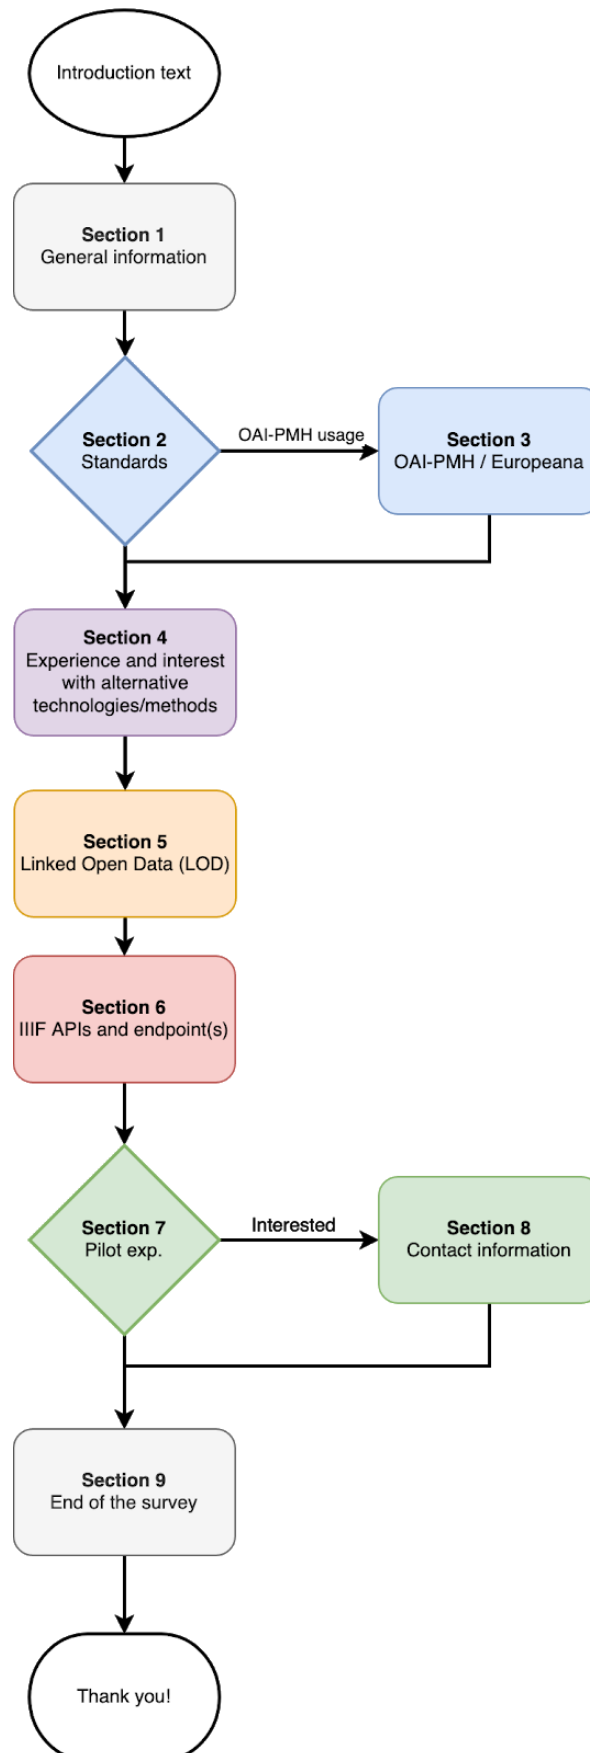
Introduction text

**Section 1**
General information

**Section 2**
Standards

OAI-PMH usage

**Section 3**
OAI-PMH / Europeana

**Section 4**
Experience and interest with alternative technologies/methods

**Section 5**
Linked Open Data (LOD)

**Section 6**
IIIF APIs and endpoint(s)

**Section 7**
Pilot exp.

Interested

**Section 8**
Contact information

**Section 9**
End of the survey

Thank you!